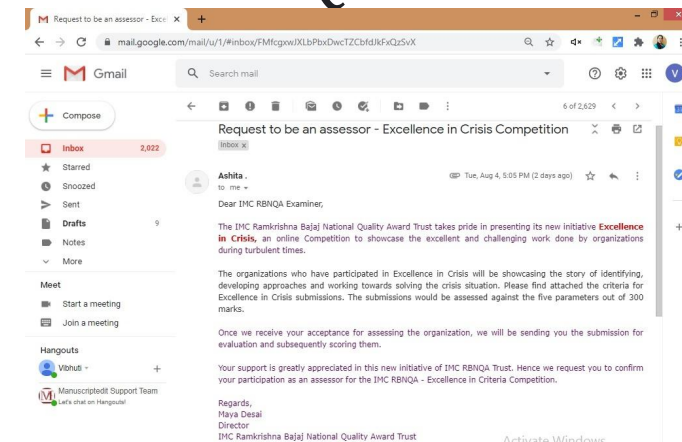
Request to be an assessor - Exce ×

mail.google.com/mail/u/1/#inbox/FMfcgxwJXLbPbxDwcTZCbfdJkFxQzSvX

Gmail

Search mail

Compose

Inbox 2,022

Starred

Snoozed

Sent

Drafts 9

Notes

More

Meet

Start a meeting

Join a meeting

Hangouts

Vibhuti

Manuscriptedit Support Team
Let's chat on Hangouts!

6 of 2,629

Request to be an assessor - Excellence in Crisis Competition

Inbox ×

Ashita .
to me

Tue, Aug 4, 5:05 PM (2 days ago)

Dear IMC RBNQA Examiner,

The IMC Ramkrishna Bajaj National Quality Award Trust takes pride in presenting its new initiative Excellence in Crisis, an online Competition to showcase the excellent and challenging work done by organizations during turbulent times.

The organizations who have participated in Excellence in Crisis will be showcasing the story of identifying, developing approaches and working towards solving the crisis situation. Please find attached the criteria for Excellence in Crisis submissions. The submissions would be assessed against the five parameters out of 300 marks.

Once we receive your acceptance for assessing the organization, we will be sending you the submission for evaluation and subsequently scoring them.

Your support is greatly appreciated in this new initiative of IMC RBNQA Trust. Hence we request you to confirm your participation as an assessor for the IMC RBNQA - Excellence in Criteria Competition.

Regards,
Maya Desai
Director
IMC Ramkrishna Bajaj National Quality Award Trust

Activate Windows